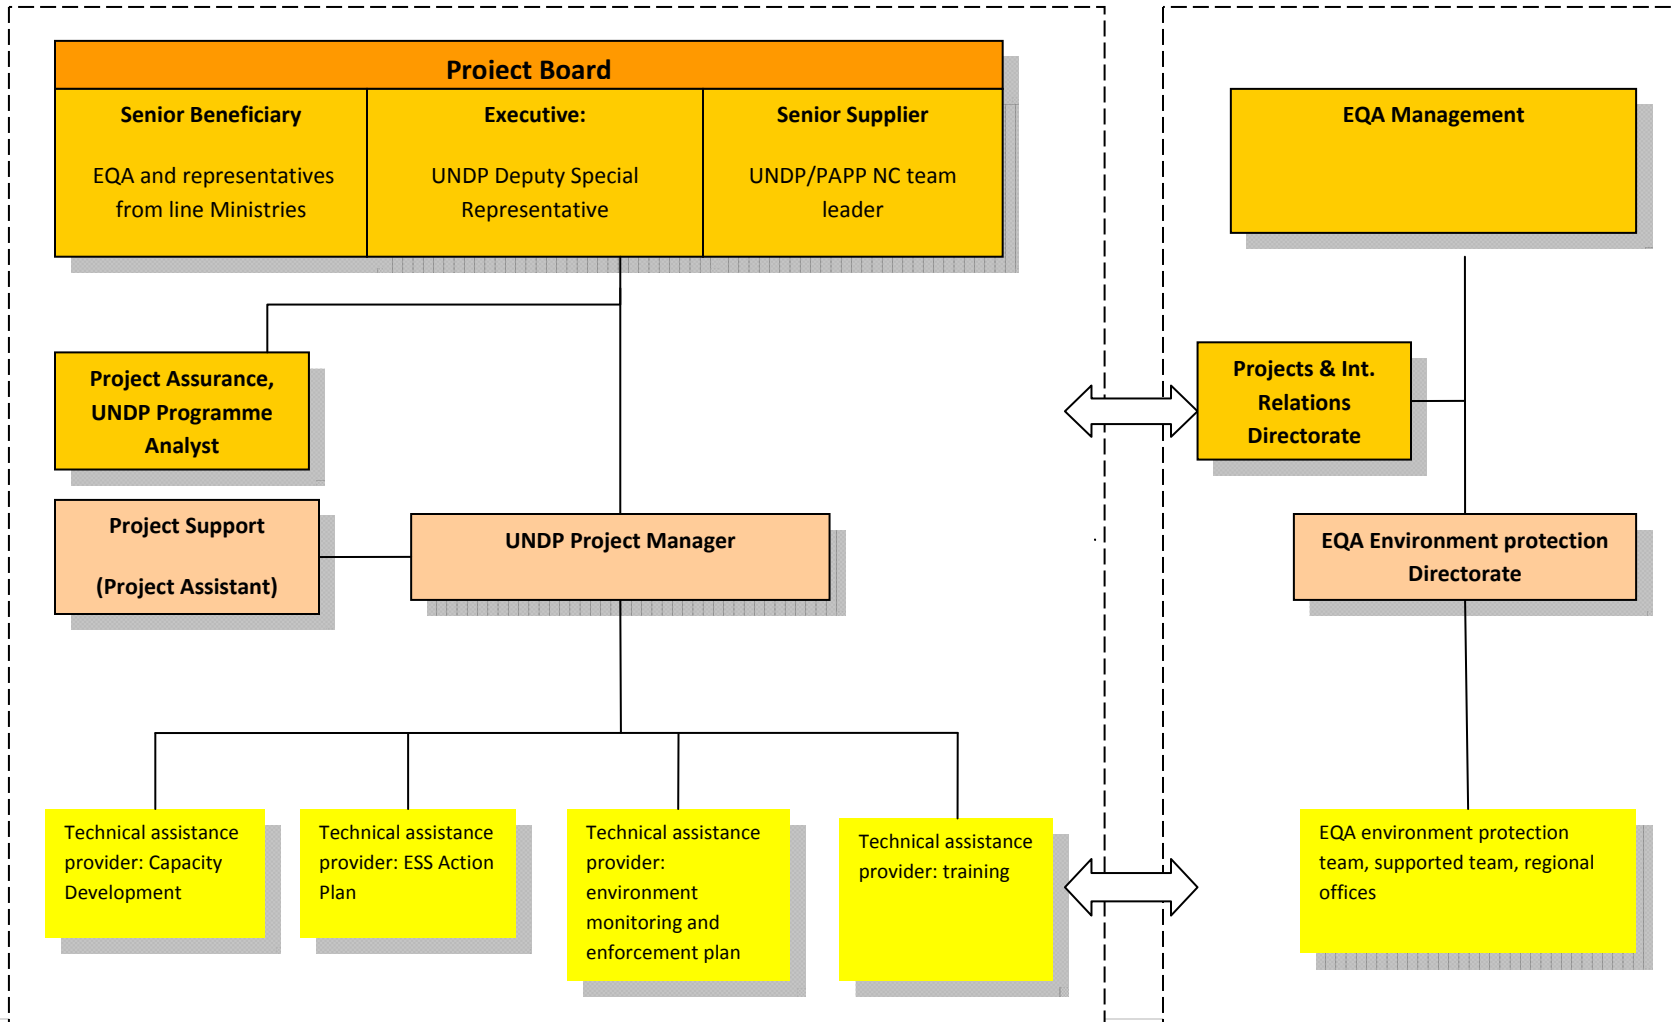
Project Board

Senior Beneficiary

EQA and representatives from line Ministries

Executive:

UNDP Deputy Special Representative

Senior Supplier

UNDP/PAPP NC team leader

Project Assurance, UNDP Programme Analyst

Project Support

(Project Assistant)

UNDP Project Manager

Technical assistance provider: Capacity Development

Technical assistance provider: ESS Action Plan

Technical assistance provider: environment monitoring and enforcement plan

Technical assistance provider: training

EQA Management

Projects & Int. Relations Directorate

EQA Environment protection Directorate

EQA environment protection team, supported team, regional offices